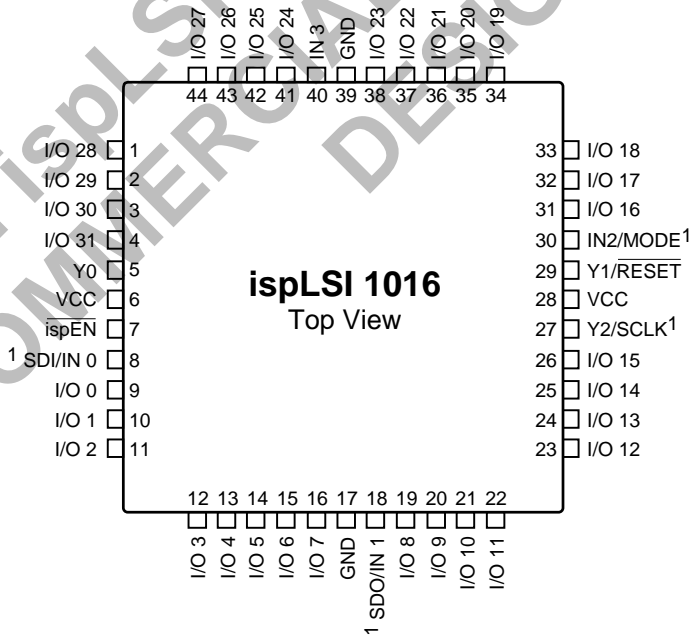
I/O 27 I/O 26 I/O 25 I/O 24 IN 3 GND I/O 23 I/O 22 I/O 21 I/O 20 I/O 19

44 43 42 41 40 39 38 37 36 35 34

I/O 28 1
I/O 29 2
I/O 30 3
I/O 31 4
Y0 5
VCC 6
$\overline{\text{ispEN}}$ 7
$^1$ SDI/IN 0 8
I/O 0 9
I/O 1 10
I/O 2 11

ispLSI 1016
Top View

33 I/O 18
32 I/O 17
31 I/O 16
30 IN2/MODE$^1$
29 Y1/$\overline{\text{RESET}}$
28 VCC
27 Y2/SCLK$^1$
26 I/O 15
25 I/O 14
24 I/O 13
23 I/O 12

12 13 14 15 16 17 18 19 20 21 22

I/O 3 I/O 4 I/O 5 I/O 6 I/O 7 GND SDO/IN 1 $^1$ I/O 8 I/O 9 I/O 10 I/O 11